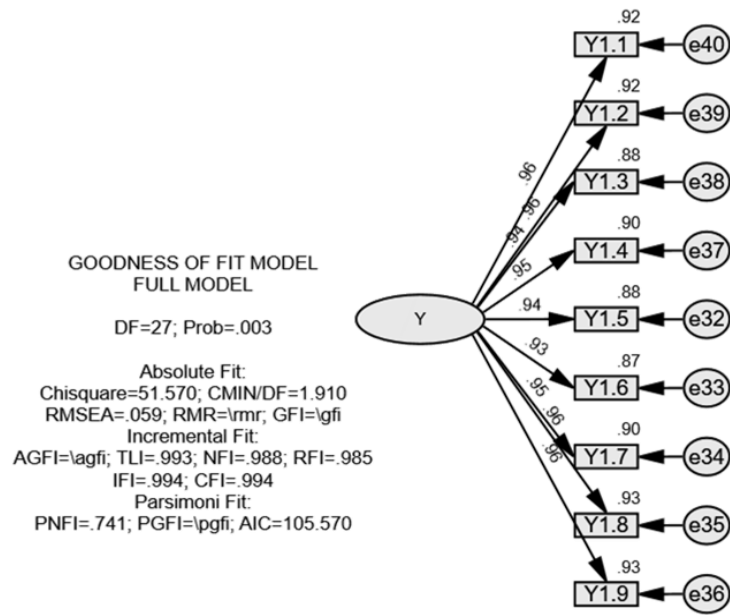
GOODNESS OF FIT MODEL
FULL MODEL

DF=27; Prob=.003

Absolute Fit:
Chisquare=51.570; CMIN/DF=1.910
RMSEA=.059; RMR=\rmr; GFI=\gfi
Incremental Fit:
AGFI=\agfi; TLI=.993; NFI=.988; RFI=.985
IFI=.994; CFI=.994
Parsimoni Fit:
PNFI=.741; PGFI=\pgfi; AIC=105.570

Y

.96
.96
.94
.95
.94
.93
.95
.96
.96

.92
Y1.1
e40
.92
Y1.2
e39
.88
Y1.3
e38
.90
Y1.4
e37
.88
Y1.5
e32
.87
Y1.6
e33
.90
Y1.7
e34
.93
Y1.8
e35
.93
Y1.9
e36